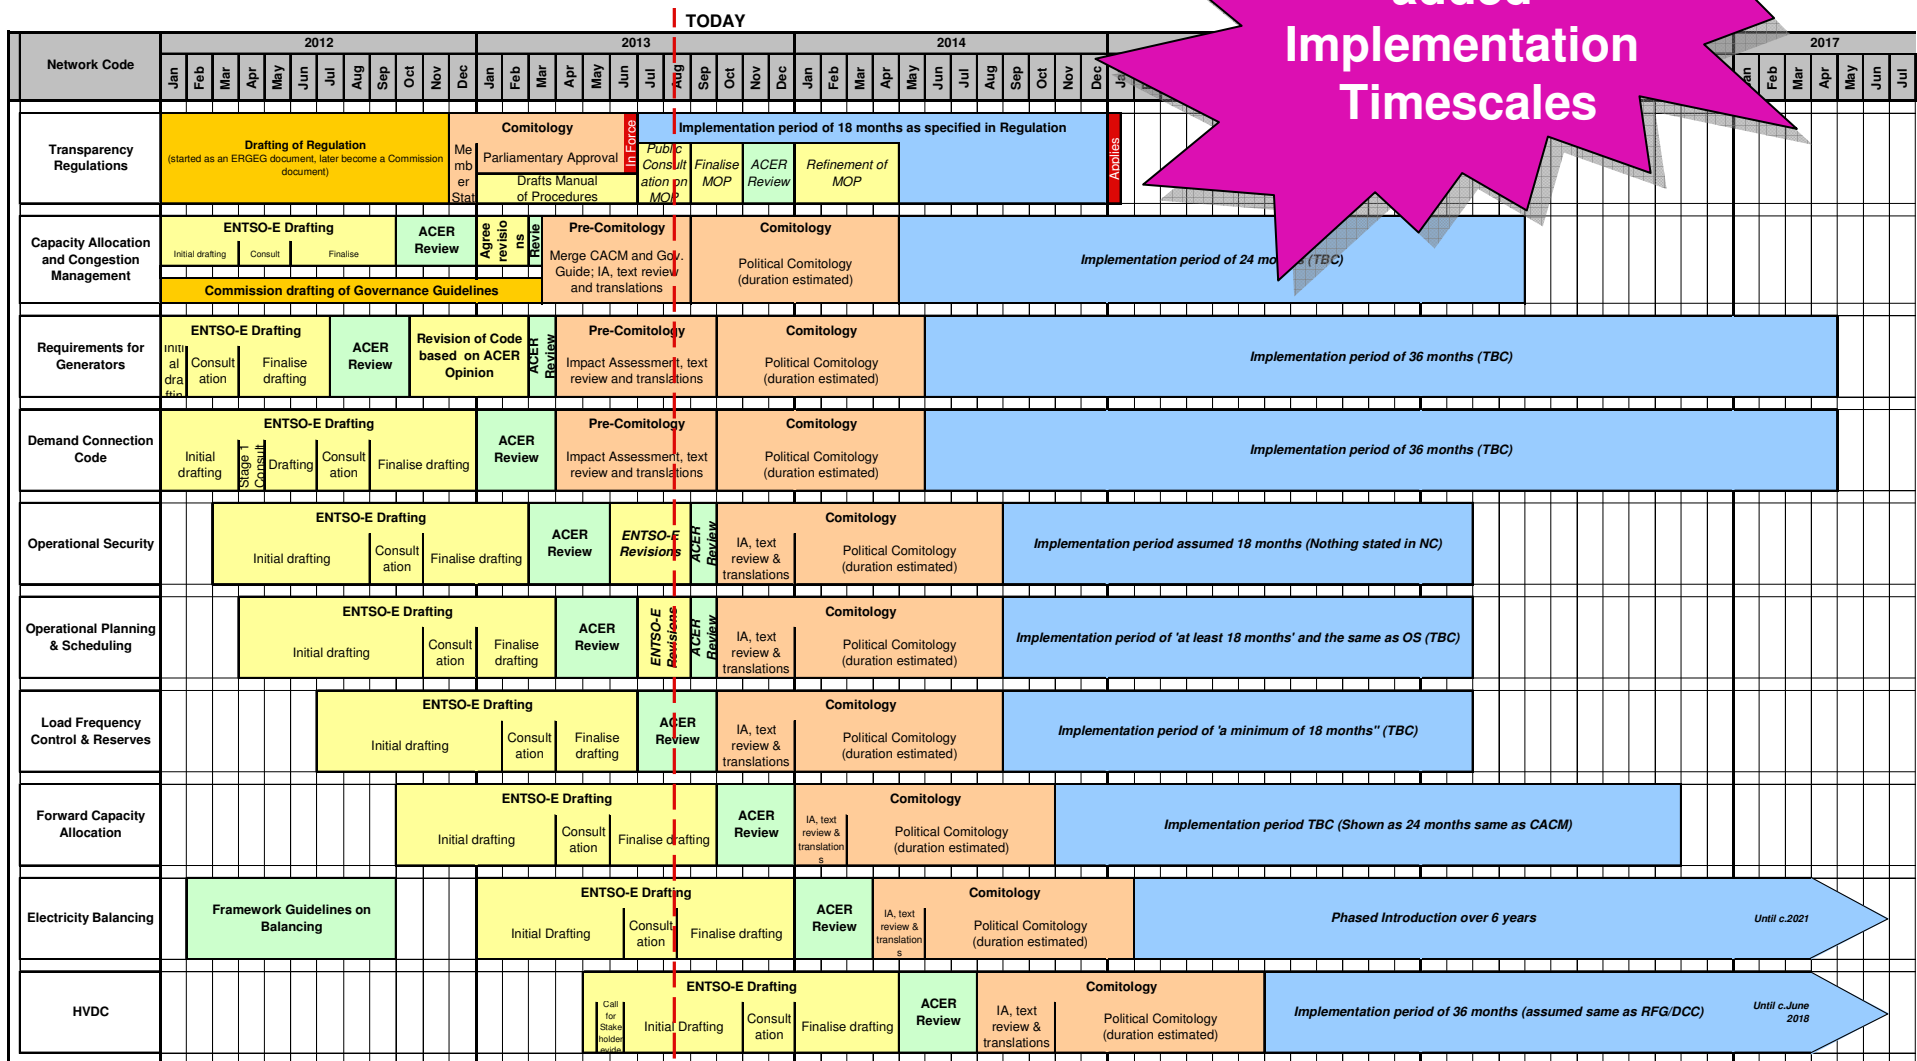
TODAY

added Implementation Timescales

| Network Code | 2012 | 2013 | 2014 | 2017 |
|---|---|---|---|---|
| | Jan Feb Mar Apr May Jun Jul Aug Sep Oct Nov Dec | Jan Feb Mar Apr May Jun Jul Aug Sep Oct Nov Dec | Jan Feb Mar Apr May Jun Jul Aug Sep Oct Nov Dec Ja | Jan Feb Mar Apr May Jun Jul |

Transparency Regulations
Drafting of Regulation (started as an ERGEG document, later become a Commission document)
Comitology
Member Stat
Parliamentary Approval
Drafts Manual of Procedures
In Force
Implementation period of 18 months as specified in Regulation
Public Consultation on MOP
Finalise MOP
ACER Review
Refinement of MOP
Applies

Capacity Allocation and Congestion Management
ENTSO-E Drafting
Initial drafting
Consult
Finalise
ACER Review
Agree revisions
Revie
Pre-Comitology
Merge CACM and Gov. Guide; IA, text review and translations
Comitology
Political Comitology (duration estimated)
Implementation period of 24 mo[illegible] (TBC)
Commission drafting of Governance Guidelines

Requirements for Generators
ENTSO-E Drafting
Initial drafting
Consultation
Finalise drafting
ACER Review
Revision of Code based on ACER Opinion
ACER Review
Pre-Comitology
Impact Assessment, text review and translations
Comitology
Political Comitology (duration estimated)
Implementation period of 36 months (TBC)

Demand Connection Code
ENTSO-E Drafting
Initial drafting
Stage Consult
Drafting
Consultation
Finalise drafting
ACER Review
Pre-Comitology
Impact Assessment, text review and translations
Comitology
Political Comitology (duration estimated)
Implementation period of 36 months (TBC)

Operational Security
ENTSO-E Drafting
Initial drafting
Consultation
Finalise drafting
ACER Review
ENTSO-E Revisions
ACER Review
IA, text review & translations
Comitology
Political Comitology (duration estimated)
Implementation period assumed 18 months (Nothing stated in NC)

Operational Planning & Scheduling
ENTSO-E Drafting
Initial drafting
Consultation
Finalise drafting
ACER Review
ENTSO-E Revisions
ACER Review
IA, text review & translations
Comitology
Political Comitology (duration estimated)
Implementation period of 'at least 18 months' and the same as OS (TBC)

Load Frequency Control & Reserves
ENTSO-E Drafting
Initial drafting
Consultation
Finalise drafting
ACER Review
IA, text review & translations
Comitology
Political Comitology (duration estimated)
Implementation period of 'a minimum of 18 months" (TBC)

Forward Capacity Allocation
ENTSO-E Drafting
Initial drafting
Consultation
Finalise drafting
ACER Review
IA, text review & translations
Comitology
Political Comitology (duration estimated)
Implementation period TBC (Shown as 24 months same as CACM)

Electricity Balancing
Framework Guidelines on Balancing
ENTSO-E Drafting
Initial Drafting
Consultation
Finalise drafting
ACER Review
IA, text review & translations
Comitology
Political Comitology (duration estimated)
Phased Introduction over 6 years
Until c.2021

HVDC
Call for Stakeholder evide
ENTSO-E Drafting
Initial Drafting
Consultation
Finalise drafting
ACER Review
IA, text review & translations
Comitology
Political Comitology (duration estimated)
Implementation period of 36 months (assumed same as RFG/DCC)
Until c.June 2018